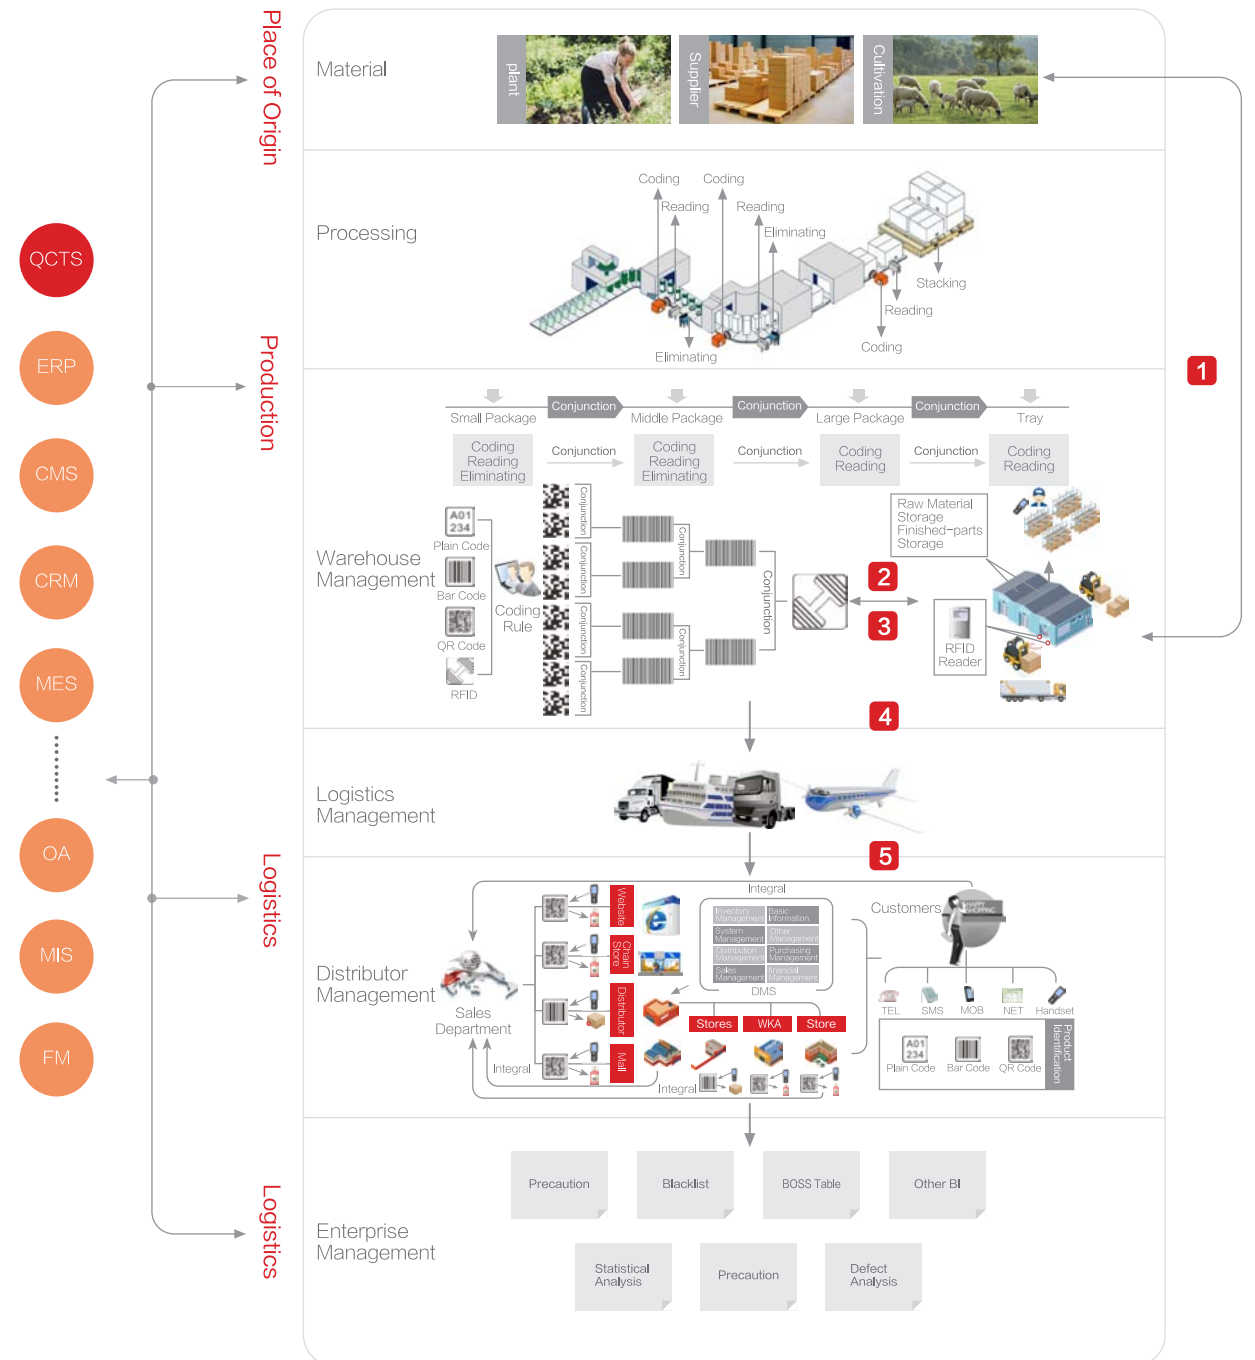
Place of Origin

Production

Logistics

Logistics

QCTS

ERP

CMS

CRM

MES

OA

MIS

FM

Material

plant

Supplier

Cultivation

Processing

Coding Coding

Reading Reading

Eliminating

Stacking

Reading

Coding

Eliminating

1

Small Package Conjunction Middle Package Conjunction Large Package Conjunction Tray

Coding Reading Eliminating

Conjunction

Coding Reading Eliminating

Conjunction

Coding Reading

Conjunction

Coding Reading

Warehouse Management

A01 234 Plain Code

Bar Code

QR Code

RFID

Coding Rule

Conjunction

Conjunction

Conjunction

Conjunction

Conjunction

Conjunction

Conjunction

Raw Material Storage Finished-parts Storage

2

3

RFID Reader

4

Logistics Management

5

Distributor Management

Integral

Website

Chain Store

Distributor

Mall

Inventory Management

Basic Information

System Management

Other Management

Distribution Management

Purchasing Management

Sales Management

Financial Management

DMS

Customers

Sales Department

Stores

WKA

Store

Integral

Integral

TEL SMS MOB NET Handset

A01 234 Plain Code

Bar Code

QR Code

Product Identification

Enterprise Management

Precaution

Blacklist

BOSS Table

Other BI

Statistical Analysis

Precaution

Defect Analysis